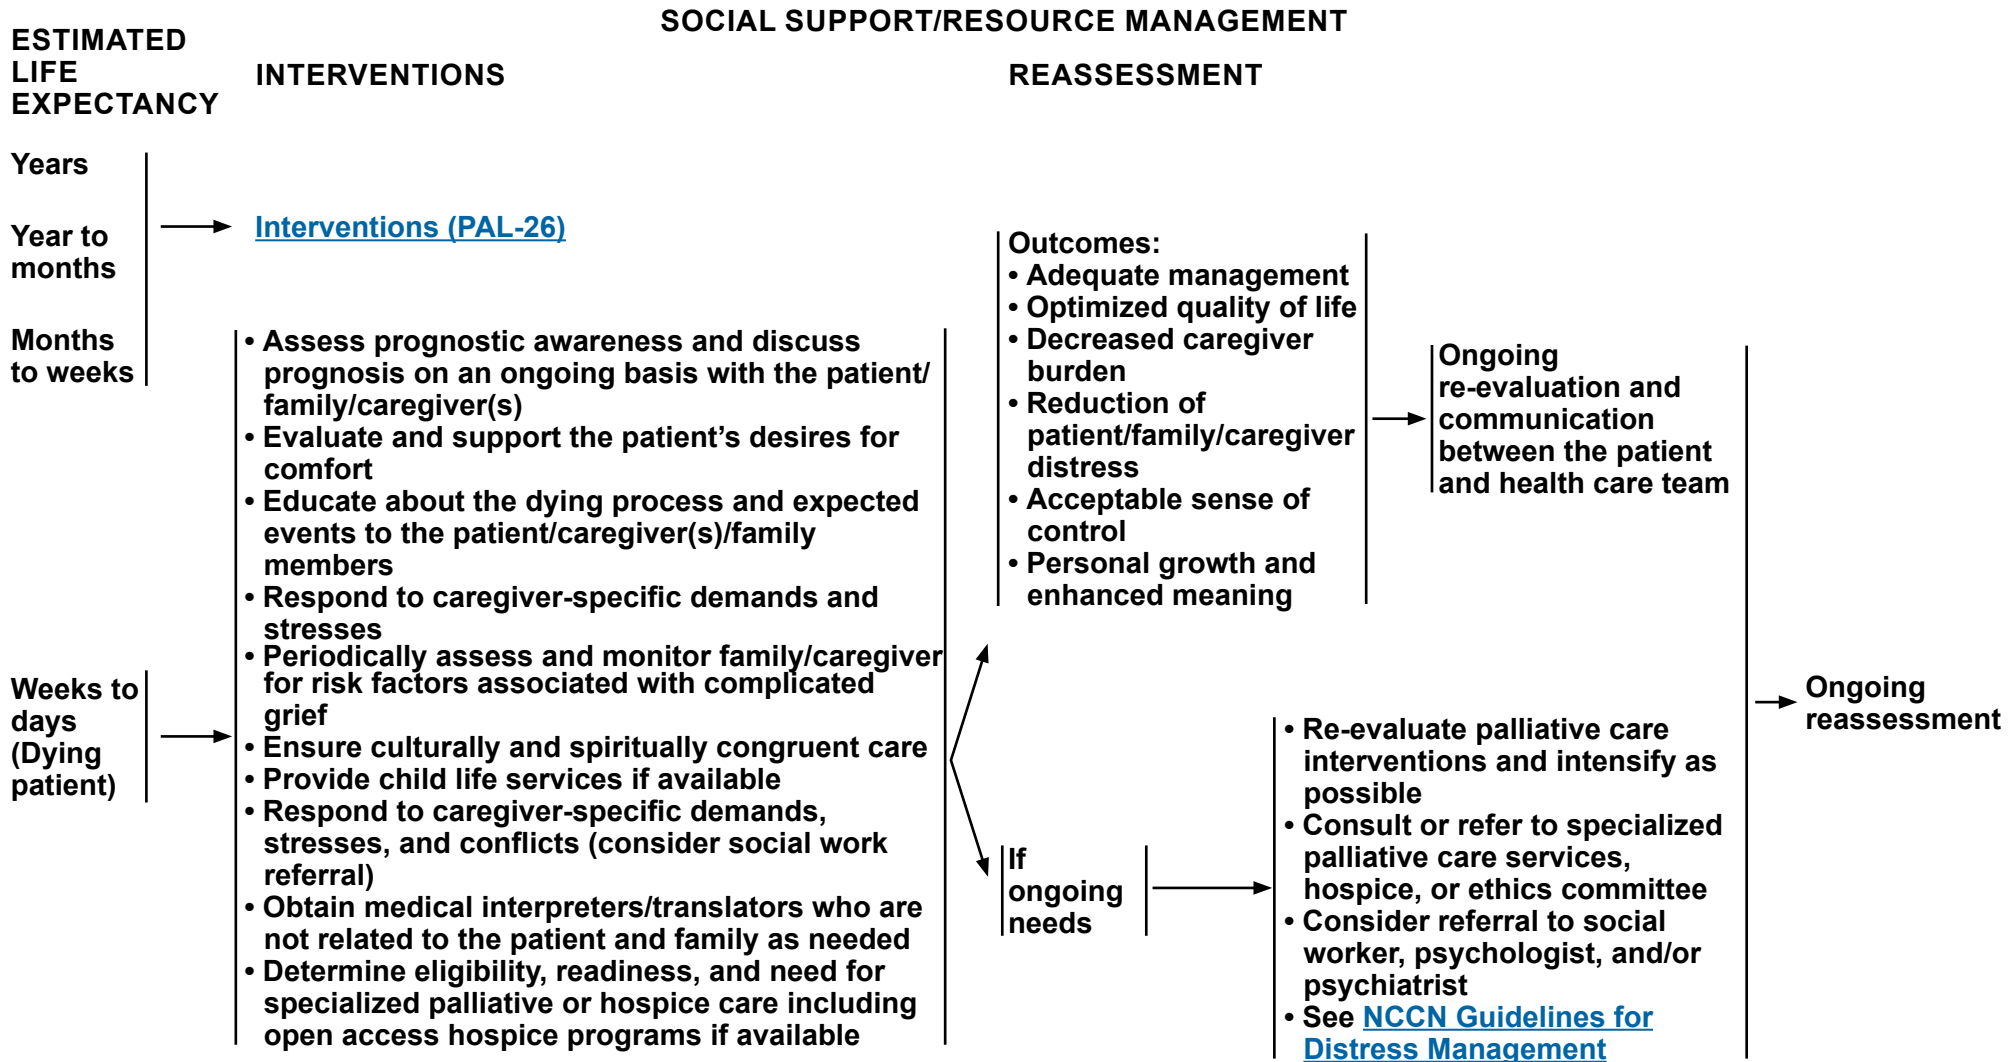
SOCIAL SUPPORT/RESOURCE MANAGEMENT

ESTIMATED LIFE EXPECTANCY

INTERVENTIONS

REASSESSMENT

Years

Year to months

Interventions (PAL-26)

Months to weeks

Weeks to days (Dying patient)

• Assess prognostic awareness and discuss prognosis on an ongoing basis with the patient/ family/caregiver(s)
• Evaluate and support the patient's desires for comfort
• Educate about the dying process and expected events to the patient/caregiver(s)/family members
• Respond to caregiver-specific demands and stresses
• Periodically assess and monitor family/caregiver for risk factors associated with complicated grief
• Ensure culturally and spiritually congruent care
• Provide child life services if available
• Respond to caregiver-specific demands, stresses, and conflicts (consider social work referral)
• Obtain medical interpreters/translators who are not related to the patient and family as needed
• Determine eligibility, readiness, and need for specialized palliative or hospice care including open access hospice programs if available

Outcomes:
• Adequate management
• Optimized quality of life
• Decreased caregiver burden
• Reduction of patient/family/caregiver distress
• Acceptable sense of control
• Personal growth and enhanced meaning

Ongoing re-evaluation and communication between the patient and health care team

If ongoing needs

• Re-evaluate palliative care interventions and intensify as possible
• Consult or refer to specialized palliative care services, hospice, or ethics committee
• Consider referral to social worker, psychologist, and/or psychiatrist
• See NCCN Guidelines for Distress Management

Ongoing reassessment